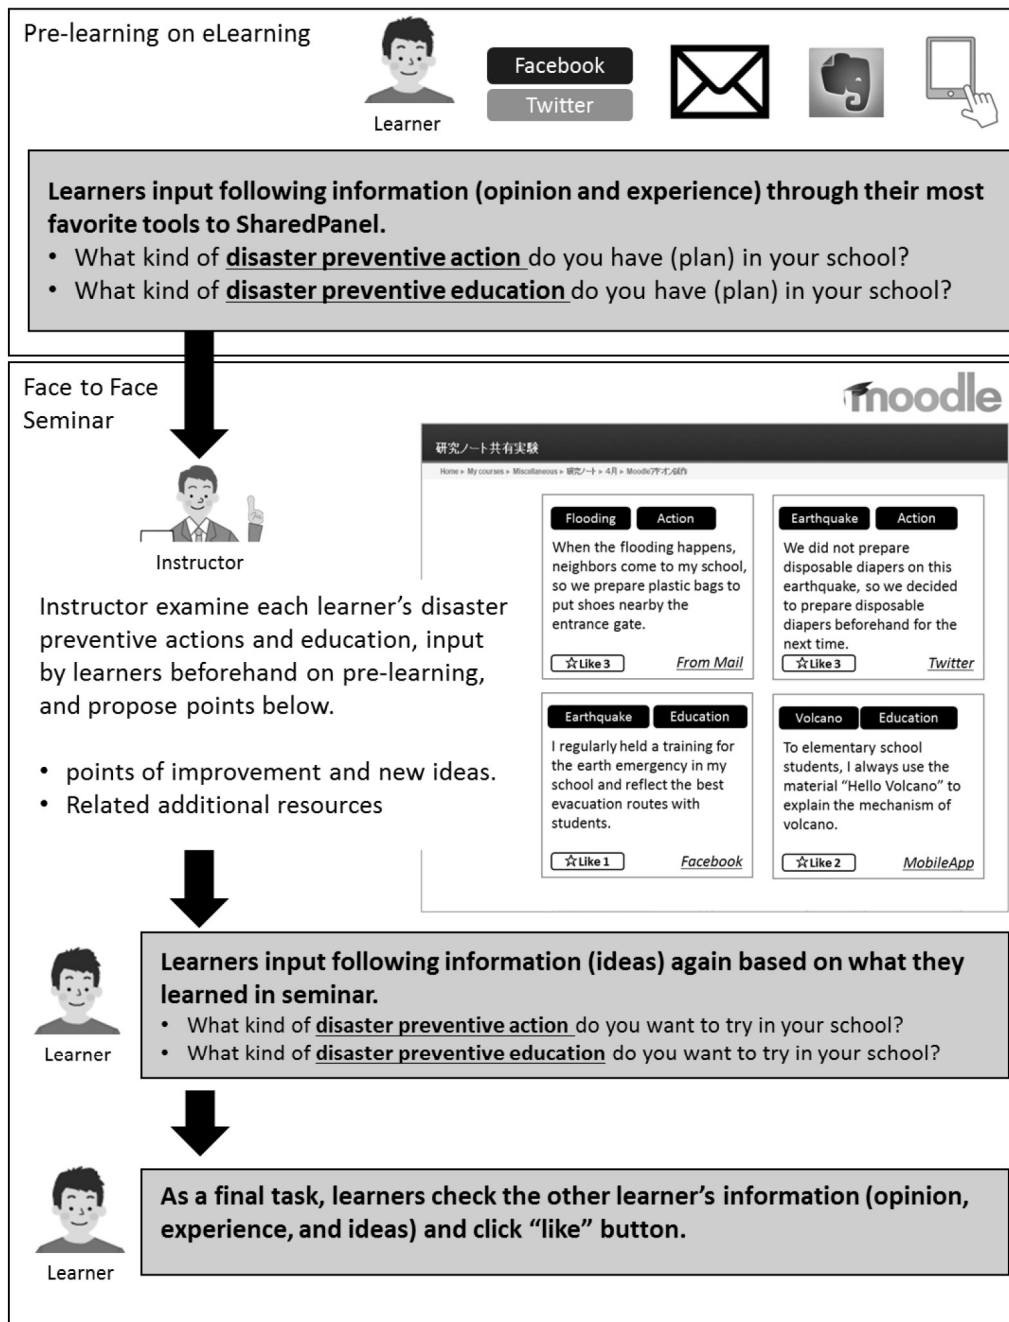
Pre-learning on eLearning

Learner

Facebook
Twitter

**Learners input following information (opinion and experience) through their most favorite tools to SharedPanel.**
• What kind of **disaster preventive action** do you have (plan) in your school?
• What kind of **disaster preventive education** do you have (plan) in your school?

Face to Face Seminar

moodle

Instructor

Instructor examine each learner's disaster preventive actions and education, input by learners beforehand on pre-learning, and propose points below.

• points of improvement and new ideas.
• Related additional resources

研究ノート共有実験

Home ▸ My courses ▸ Miscellaneous ▸ 研究ノート ▸ 4月 ▸ Moodleアドオン制作

Flooding Action
When the flooding happens, neighbors come to my school, so we prepare plastic bags to put shoes nearby the entrance gate.
☆Like 3 From Mail

Earthquake Action
We did not prepare disposable diapers on this earthquake, so we decided to prepare disposable diapers beforehand for the next time.
☆Like 3 Twitter

Earthquake Education
I regularly held a training for the earth emergency in my school and reflect the best evacuation routes with students.
☆Like 1 Facebook

Volcano Education
To elementary school students, I always use the material "Hello Volcano" to explain the mechanism of volcano.
☆Like 2 MobileApp

Learner

**Learners input following information (ideas) again based on what they learned in seminar.**
• What kind of **disaster preventive action** do you want to try in your school?
• What kind of **disaster preventive education** do you want to try in your school?

Learner

**As a final task, learners check the other learner's information (opinion, experience, and ideas) and click "like" button.**